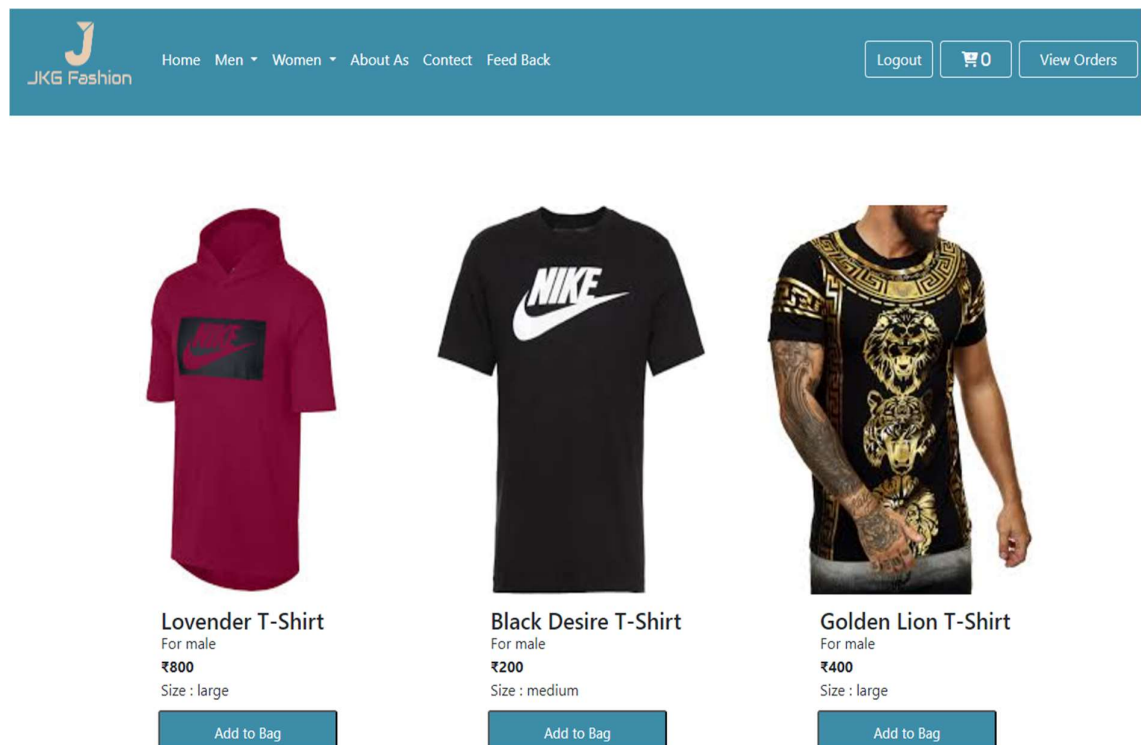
J
JKG Fashion

Home Men Women About As Contect Feed Back

Logout 0 View Orders

NIKE

NIKE

Lovender T-Shirt
For male
₹800
Size : large
Add to Bag

Black Desire T-Shirt
For male
₹200
Size : medium
Add to Bag

Golden Lion T-Shirt
For male
₹400
Size : large
Add to Bag